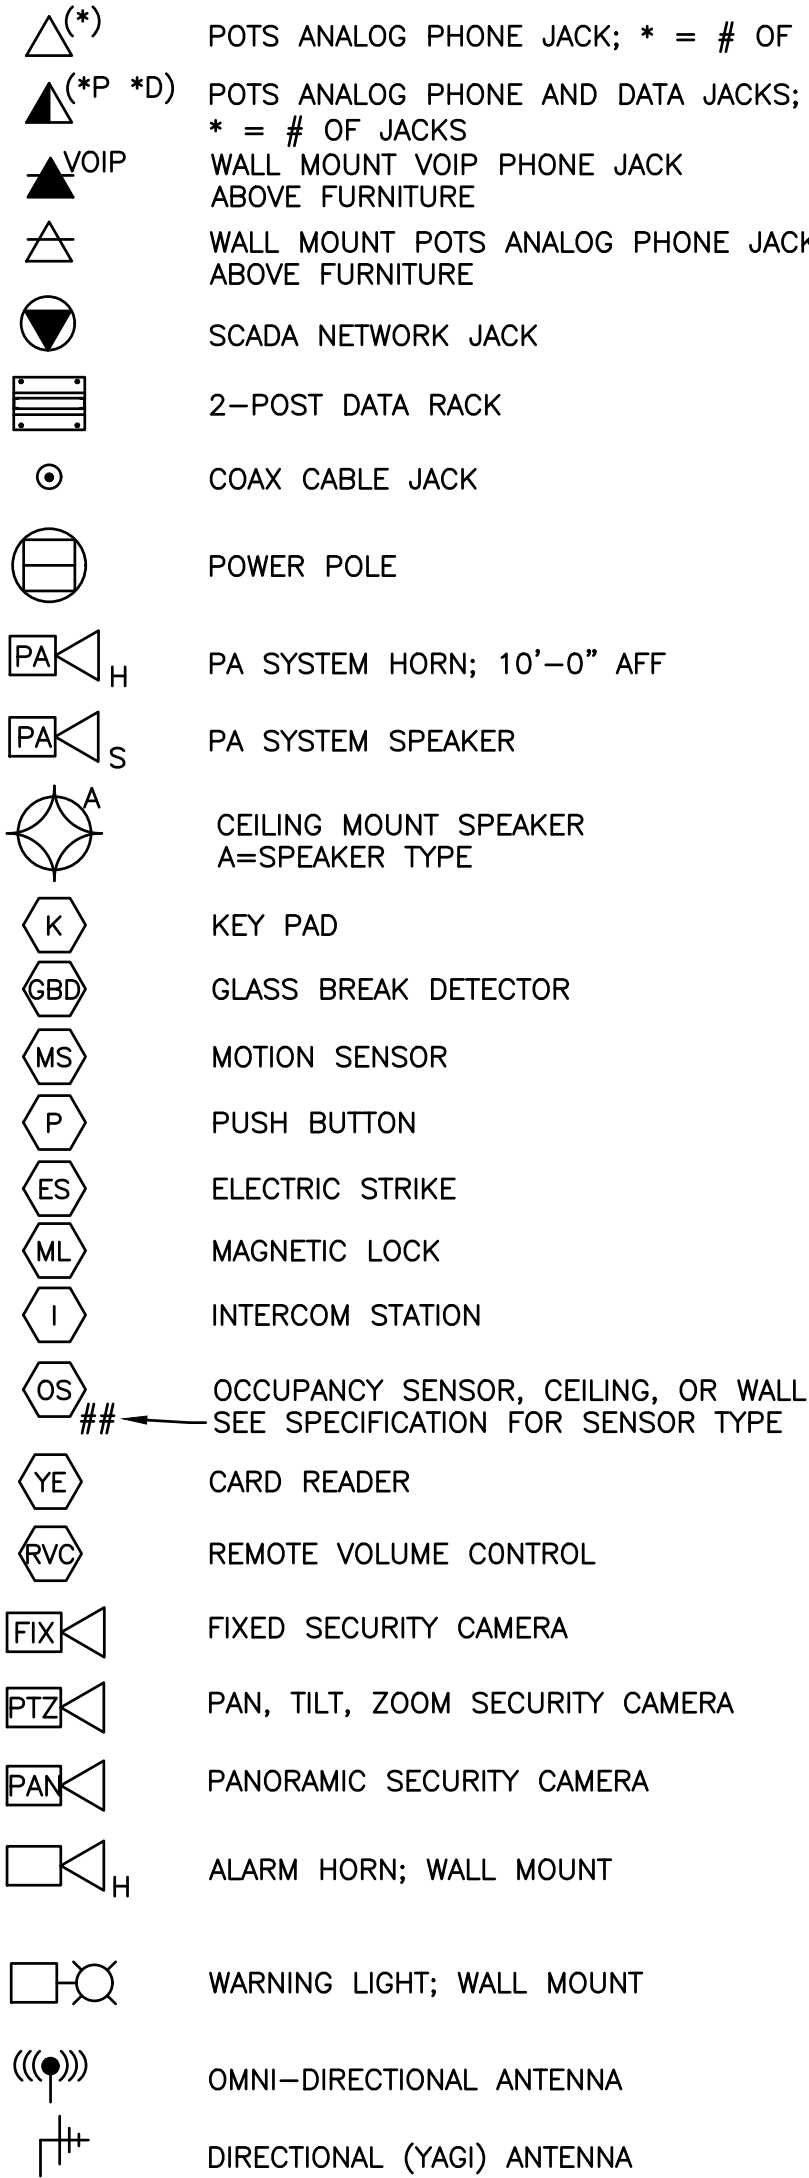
(*) POTS ANALOG PHONE JACK; * = # OF

(*P *D) POTS ANALOG PHONE AND DATA JACKS; * = # OF JACKS

VOIP WALL MOUNT VOIP PHONE JACK ABOVE FURNITURE

WALL MOUNT POTS ANALOG PHONE JACK ABOVE FURNITURE

SCADA NETWORK JACK

2–POST DATA RACK

COAX CABLE JACK

POWER POLE

PA H PA SYSTEM HORN; 10'–0" AFF

PA S PA SYSTEM SPEAKER

A CEILING MOUNT SPEAKER A=SPEAKER TYPE

K KEY PAD

GBD GLASS BREAK DETECTOR

MS MOTION SENSOR

P PUSH BUTTON

ES ELECTRIC STRIKE

ML MAGNETIC LOCK

I INTERCOM STATION

OS ## OCCUPANCY SENSOR, CEILING, OR WALL SEE SPECIFICATION FOR SENSOR TYPE

YE CARD READER

RVC REMOTE VOLUME CONTROL

FIX FIXED SECURITY CAMERA

PTZ PAN, TILT, ZOOM SECURITY CAMERA

PAN PANORAMIC SECURITY CAMERA

H ALARM HORN; WALL MOUNT

WARNING LIGHT; WALL MOUNT

OMNI–DIRECTIONAL ANTENNA

DIRECTIONAL (YAGI) ANTENNA